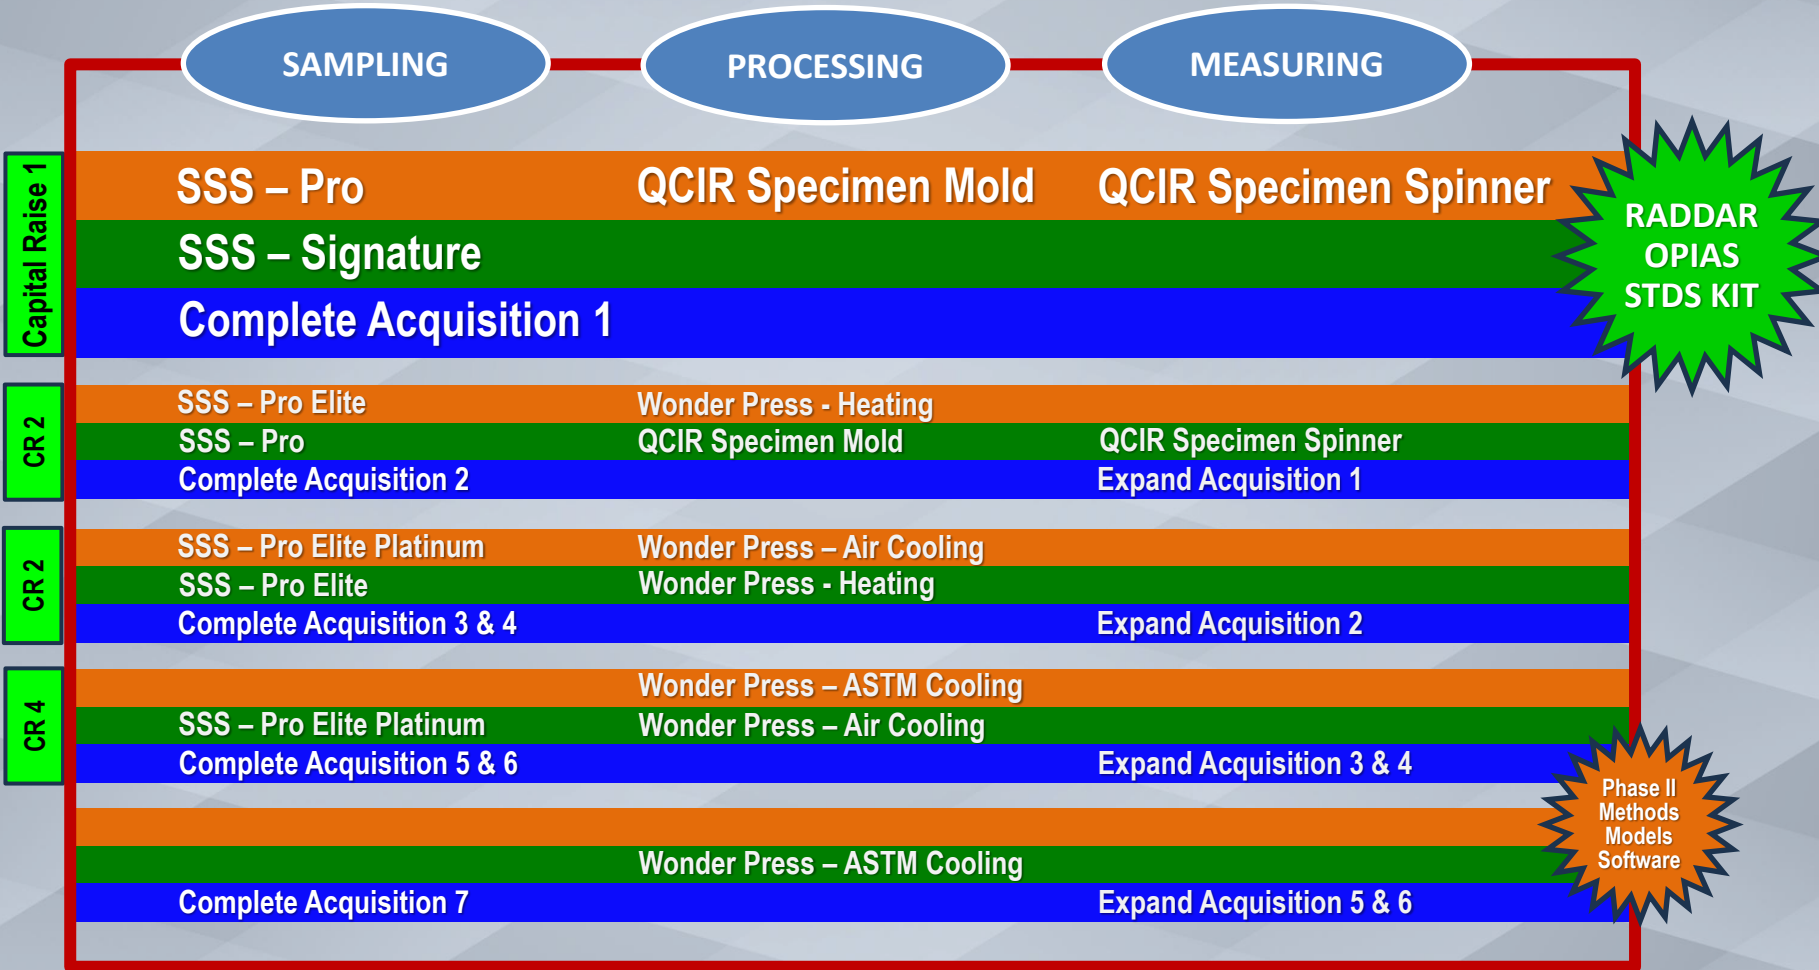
SAMPLING
PROCESSING
MEASURING

Capital Raise 1

| | | |
|---|---|---|
| SSS – Pro | QCIR Specimen Mold | QCIR Specimen Spinner |
| SSS – Signature | | |
| Complete Acquisition 1 | | |

RADDAR
OPIAS
STDS KIT

CR 2

| | | |
|---|---|---|
| SSS – Pro Elite | Wonder Press - Heating | |
| SSS – Pro | QCIR Specimen Mold | QCIR Specimen Spinner |
| Complete Acquisition 2 | | Expand Acquisition 1 |

CR 2

| | | |
|---|---|---|
| SSS – Pro Elite Platinum | Wonder Press – Air Cooling | |
| SSS – Pro Elite | Wonder Press - Heating | |
| Complete Acquisition 3 & 4 | | Expand Acquisition 2 |

CR 4

| | | |
|---|---|---|
| | Wonder Press – ASTM Cooling | |
| SSS – Pro Elite Platinum | Wonder Press – Air Cooling | |
| Complete Acquisition 5 & 6 | | Expand Acquisition 3 & 4 |

| | | |
|---|---|---|
| | | |
| | Wonder Press – ASTM Cooling | |
| Complete Acquisition 7 | | Expand Acquisition 5 & 6 |

Phase II
Methods
Models
Software